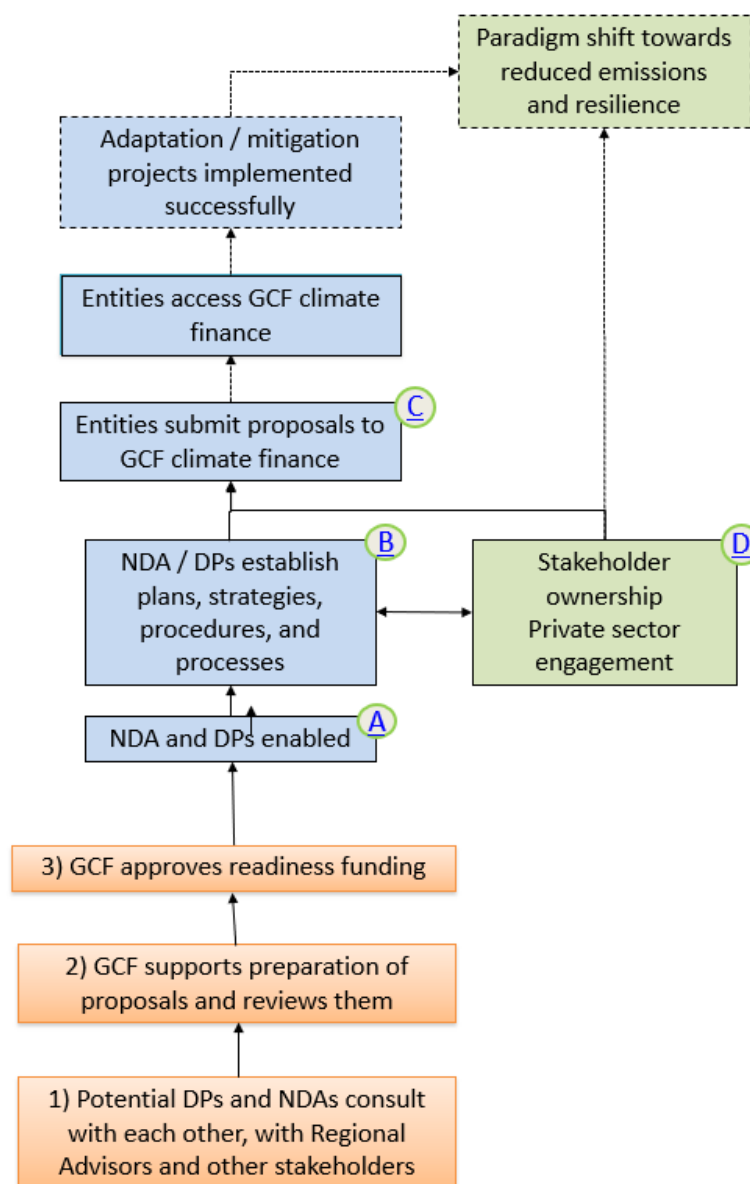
Paradigm shift towards reduced emissions and resilience

Adaptation / mitigation projects implemented successfully

Entities access GCF climate finance

Entities submit proposals to GCF climate finance

C

NDA / DPs establish plans, strategies, procedures, and processes

B

Stakeholder ownership Private sector engagement

D

NDA and DPs enabled

A

3) GCF approves readiness funding

2) GCF supports preparation of proposals and reviews them

1) Potential DPs and NDAs consult with each other, with Regional Advisors and other stakeholders